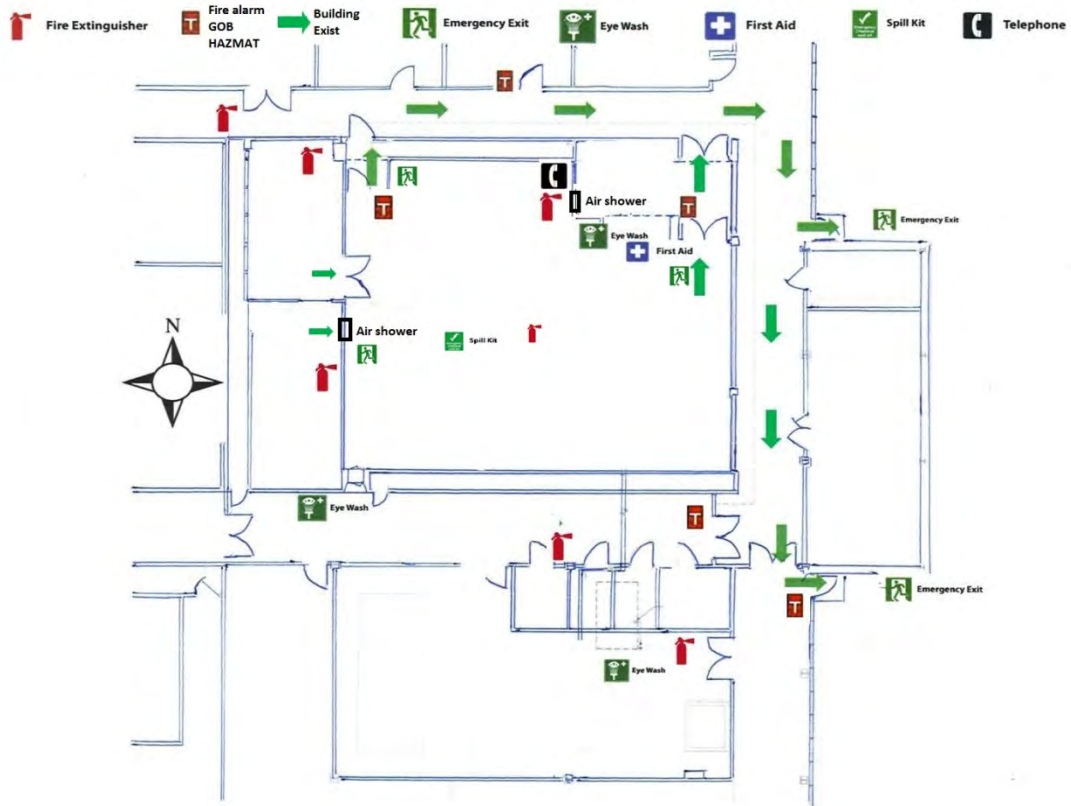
Fire Extinguisher
Fire alarm GOB HAZMAT
Building Exist
Emergency Exit
Eye Wash
First Aid
Spill Kit
Telephone

Air shower
Emergency Exit
Eye Wash
First Aid
N
Air shower
Spill Kit
Eye Wash
Emergency Exit
Eye Wash